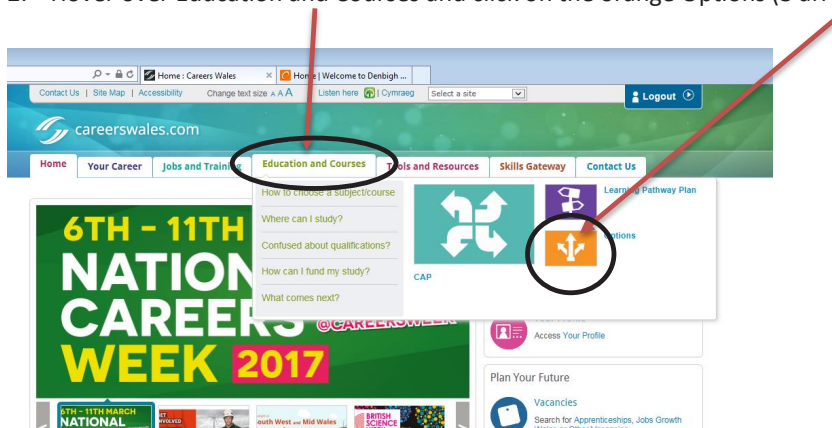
2. Hover over Education and Courses and click on the orange Options (5 an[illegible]

Home : Careers Wales
Home | Welcome to Denbigh ...

Contact Us | Site Map | Accessibility Change text size A A A Listen here | Cymraeg Select a site

Logout

careerswales.com

Home Your Career Jobs and Training Education and Courses Tools and Resources Skills Gateway Contact Us

How to choose a subject/course
Where can I study?
Confused about qualifications?
How can I fund my study?
What comes next?

CAP
Learning Pathway Plan
Options

6TH - 11TH
NATION
CAREERS
WEEK 2017
@CAREERSWEEK

Access Your Profile

Plan Your Future

Vacancies
Search for Apprenticeships, Jobs Growth

6TH - 11TH MARCH NATIONAL
outh West and Mid Wales
BRITISH SCIENCE